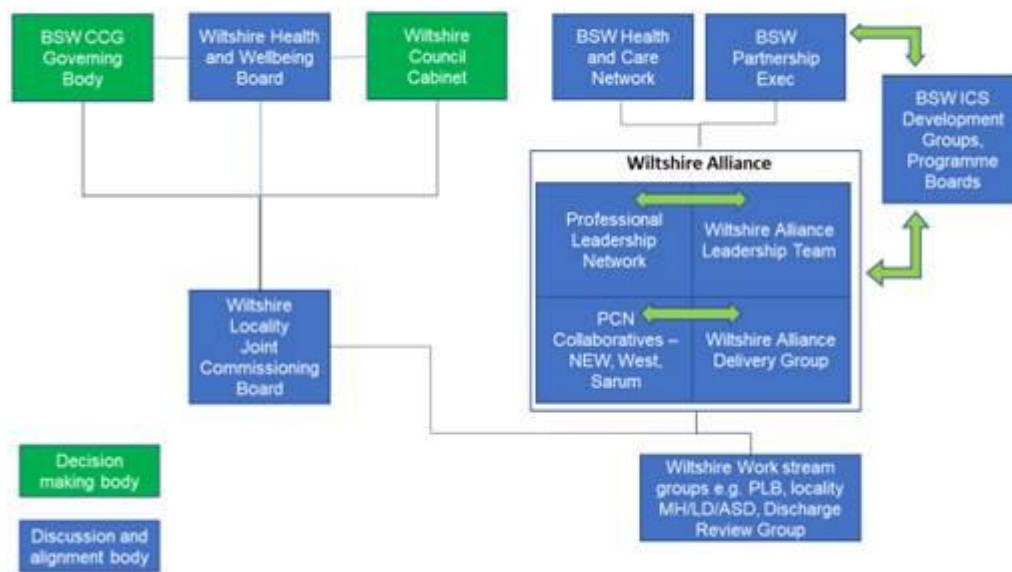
BSW CCG Governing Body

Wiltshire Health and Wellbeing Board

Wiltshire Council Cabinet

BSW Health and Care Network

BSW Partnership Exec

BSW ICS Development Groups, Programme Boards

Wiltshire Alliance

Professional Leadership Network

Wiltshire Alliance Leadership Team

PCN Collaboratives – NEW, West, Sarum

Wiltshire Alliance Delivery Group

Wiltshire Locality Joint Commissioning Board

Wiltshire Work stream groups e.g. PLB, locality MH/LD/ASD, Discharge Review Group

Decision making body

Discussion and alignment body